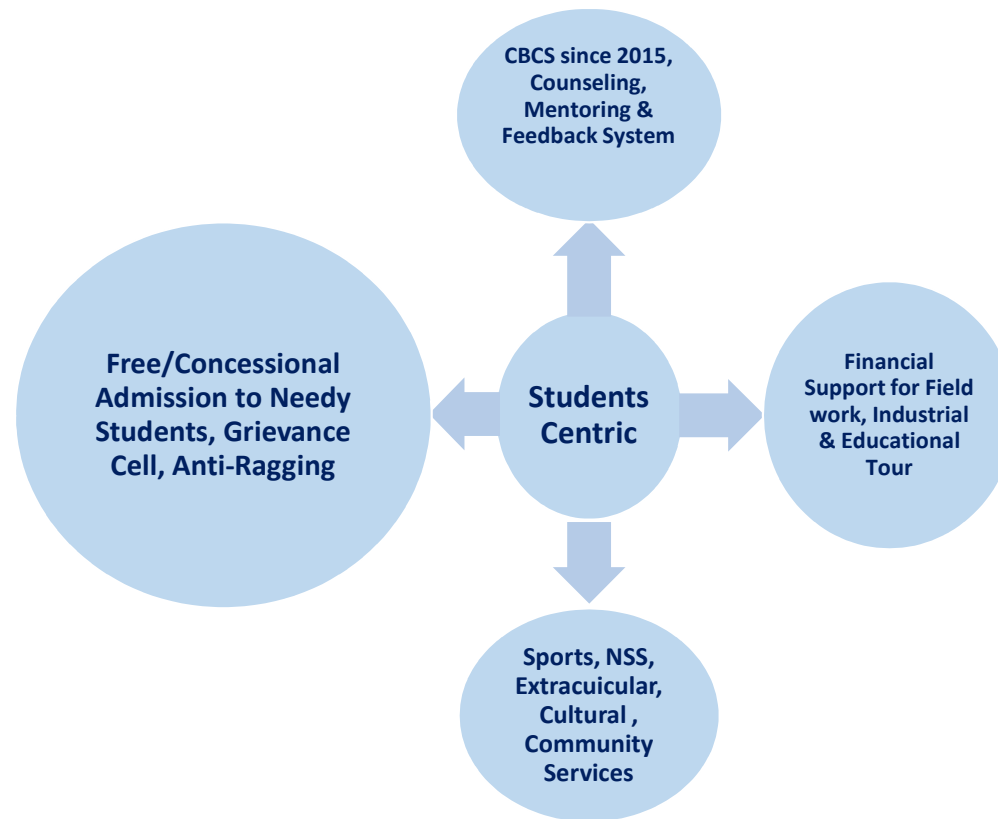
CBCS since 2015, Counseling, Mentoring & Feedback System

Free/Concessional Admission to Needy Students, Grievance Cell, Anti-Ragging

Students Centric

Financial Support for Field work, Industrial & Educational Tour

Sports, NSS, Extracuicular, Cultural , Community Services